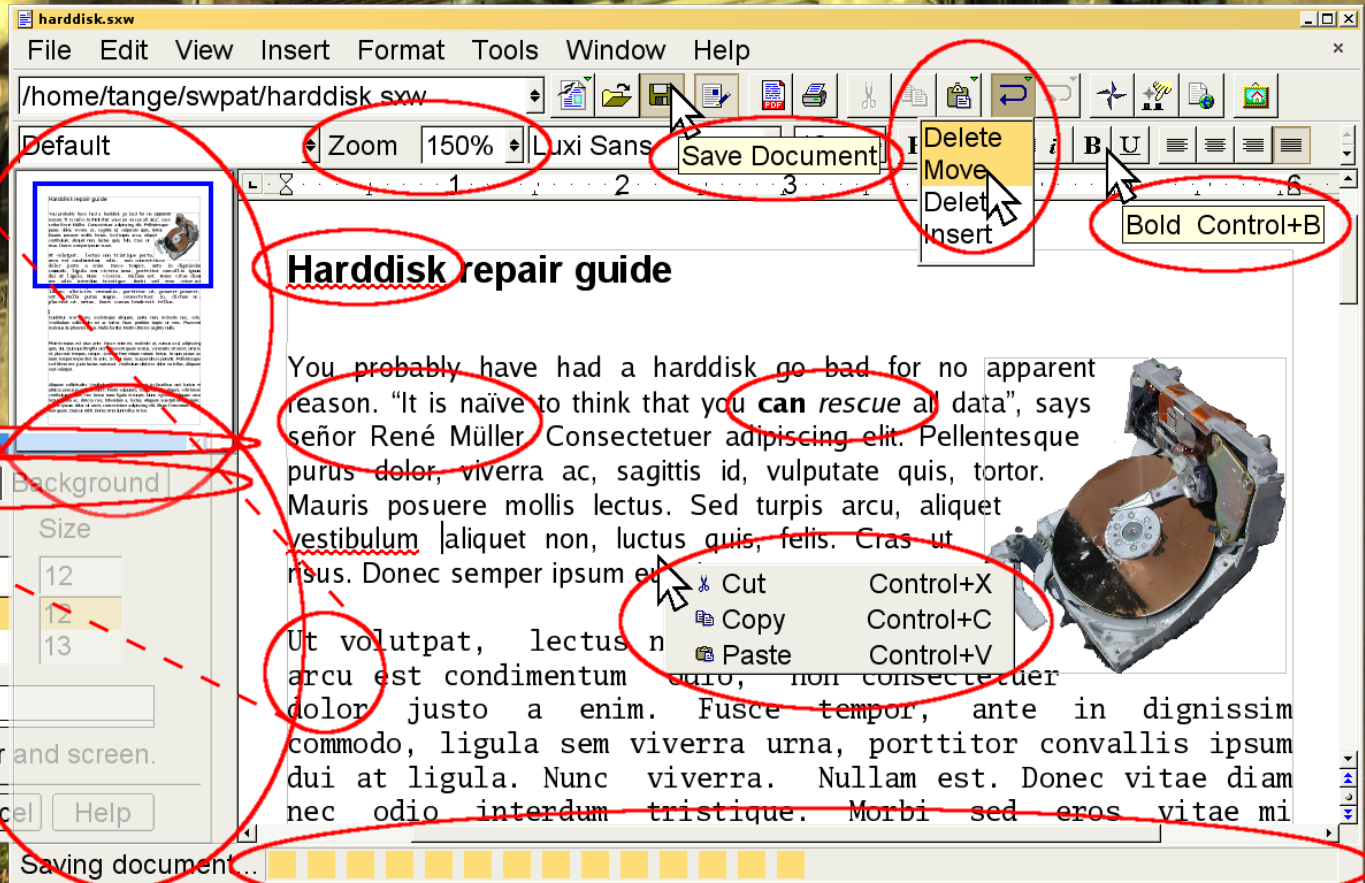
harddisk.sxw

File Edit View Insert Format Tools Window Help

/home/tange/swpat/harddisk.sxw

Default Zoom 150% Luxi Sans

Save Document

Delete
Move
Delet
Insert

B U

Bold Control+B

1 2 3 6

Harddisk repair guide

You probably have had a harddisk go bad for no apparent reason. “It is naïve to think that you **can** *rescue* all data”, says señor René Müller. Consectetuer adipiscing elit. Pellentesque purus dolor, viverra ac, sagittis id, vulputate quis, tortor. Mauris posuere mollis lectus. Sed turpis arcu, aliquet vestibulum aliquet non, luctus quis, felis. Cras ut risus. Donec semper ipsum eu

Cut Control+X
Copy Control+C
Paste Control+V

Ut volutpat, lectus n arcu est condimentum odio, non consectetuer dolor justo a enim. Fusce tempor, ante in dignissim commodo, ligula sem viverra urna, porttitor convallis ipsum dui at ligula. Nunc viverra. Nullam est. Donec vitae diam nec odio interdum tristique. Morbi sed eros vitae mi

Background
Size
12
12
13
r and screen.
cel Help

Saving document...